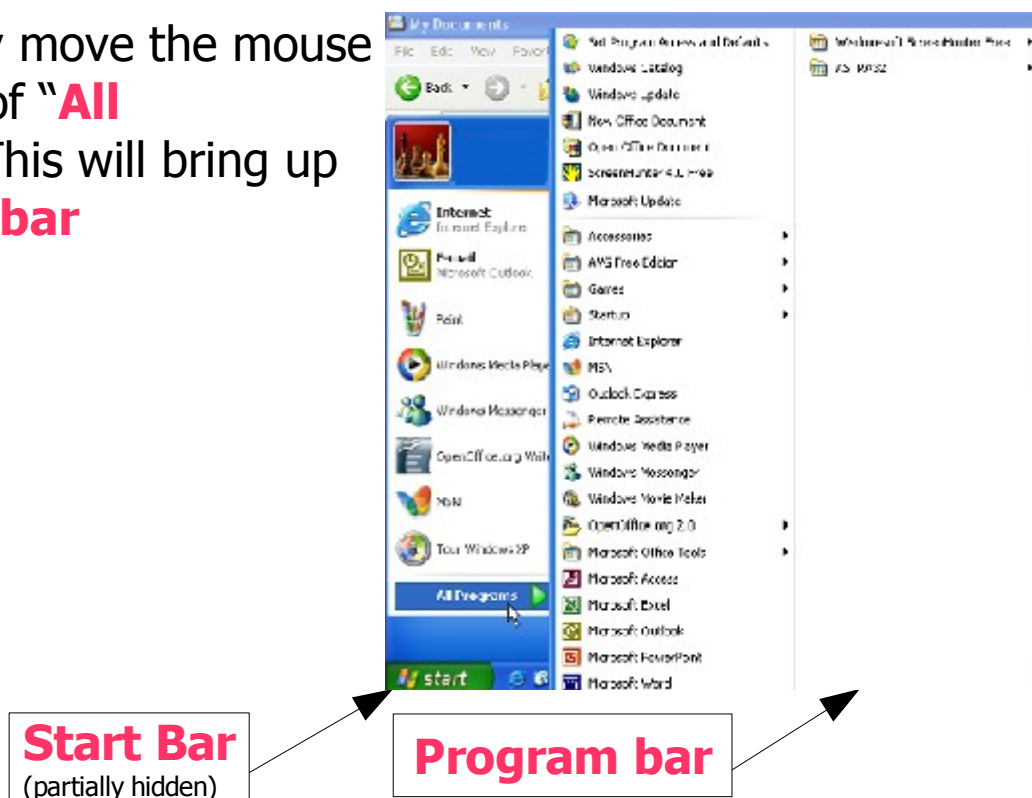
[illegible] move the mouse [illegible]f "All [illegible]This will bring up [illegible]bar

My Documents

File Edit View Favori

Back

Internet
Internet Explorer

E-mail
Microsoft Outlook

Paint

Windows Media Player

Windows Messenger

OpenOffice.org Writer

MSN

Tour Windows XP

All Programs

start

Set Program Access and Defaults
Windows Catalog
Windows Update
New Office Document
Open Office Document
ScreenHunter 4.0 Free
Microsoft Update
Accessories
AVS Free Editor
Games
Startup
Internet Explorer
MSN
Outlook Express
Remote Assistance
Windows Media Player
Windows Messenger
Windows Movie Maker
OpenOffice.org 2.0
Microsoft Office Tools
Microsoft Access
Microsoft Excel
Microsoft Outlook
Microsoft PowerPoint
Microsoft Word

Wisdomsoft ScreenHunter Free
XS-WRSZ

Start Bar
(partially hidden)

Program bar